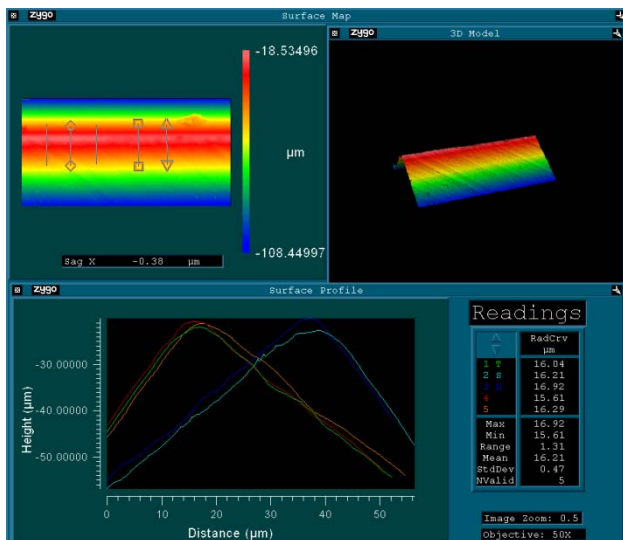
zygo Surface Map

-18.53496

μm

-108.44997

Sag X -0.38 μm

zygo 3D Model

zygo Surface Profile

-30.00000
-40.00000
-50.00000

Height (μm)

0 10 20 30 40 50

Distance (μm)

Readings

| | RadCrv μm |
|---|---|
| 1 | 16.04 |
| 2 | 16.21 |
| 3 | 16.92 |
| 4 | 15.61 |
| 5 | 16.29 |
| Max | 16.92 |
| Min | 15.61 |
| Range | 1.31 |
| Mean | 16.21 |
| StdDev | 0.47 |
| NValid | 5 |

Image Zoom: 0.5

Objective: 50X